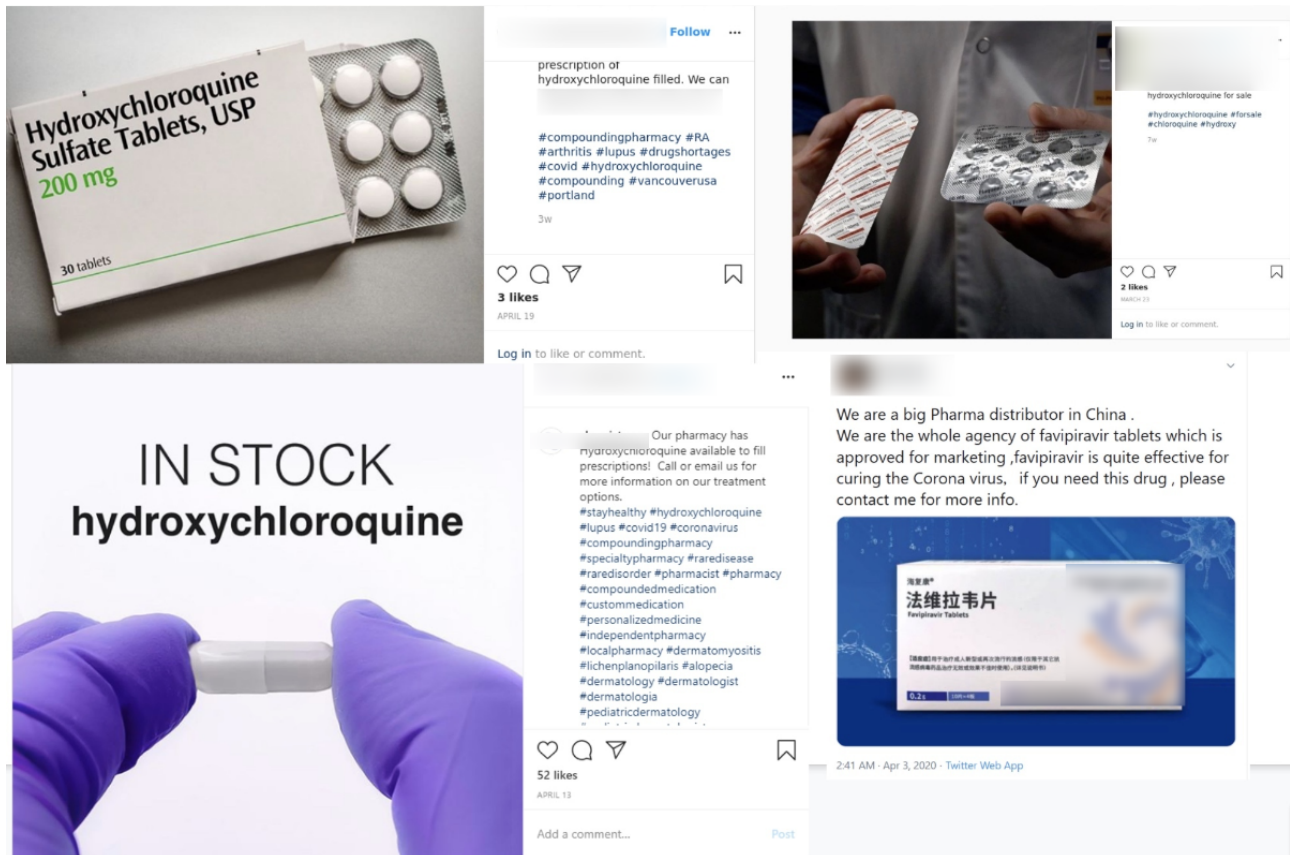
Hydroxychloroquine Sulfate Tablets, USP
200 mg
30 tablets

Follow ···
prescription of hydroxychloroquine filled. We can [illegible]

#compoundingpharmacy #RA #arthritis #lupus #drugshortages #covid #hydroxychloroquine #compounding #vancouverusa #portland

3w

3 likes
APRIL 19

Log in to like or comment.

hydroxychloroquine for sale

#hydroxychloroquine #forsale #chloroquine #hydroxy

7w

2 likes
MARCH 23

Log in to like or comment.

IN STOCK
hydroxychloroquine

···
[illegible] Our pharmacy has Hydroxychloroquine available to fill prescriptions! Call or email us for more information on our treatment options.
#stayhealthy #hydroxychloroquine #lupus #covid19 #coronavirus #compoundingpharmacy #specialtypharmacy #raredisease #raredisorder #pharmacist #pharmacy #compoundedmedication #custommedication #personalizedmedicine #independentpharmacy #localpharmacy #dermatomyositis #lichenplanopilaris #alopecia #dermatology #dermatologist #dermatologia #pediatricdermatology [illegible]

52 likes
APRIL 13

Add a comment...
Post

We are a big Pharma distributor in China .
We are the whole agency of favipiravir tablets which is approved for marketing ,favipiravir is quite effective for curing the Corona virus, if you need this drug , please contact me for more info.

法维拉韦片
Favipiravir Tablets
0.2g

2:41 AM · Apr 3, 2020 · Twitter Web App